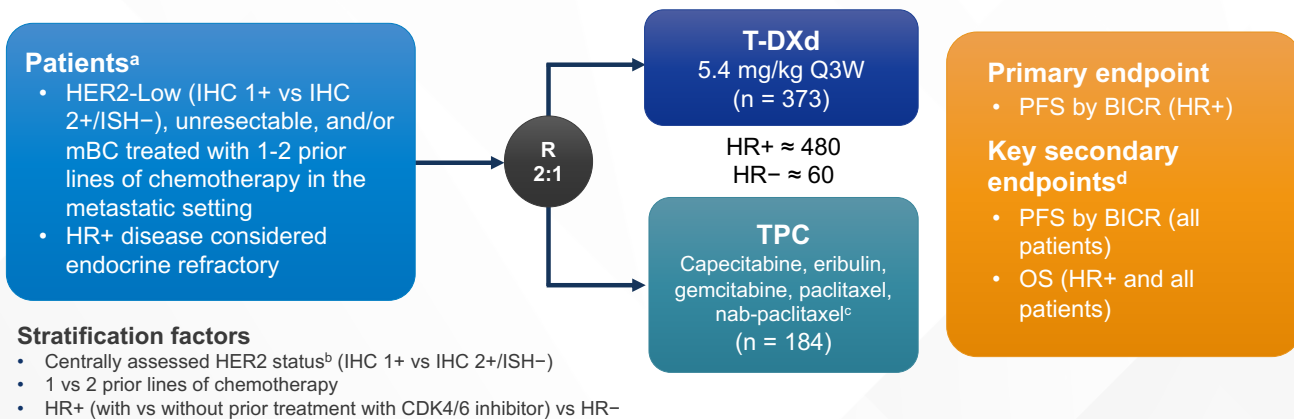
Patients$^a$
• HER2-Low (IHC 1+ vs IHC 2+/ISH−), unresectable, and/or mBC treated with 1-2 prior lines of chemotherapy in the metastatic setting
• HR+ disease considered endocrine refractory

R
2:1

T-DXd
5.4 mg/kg Q3W
(n = 373)

HR+ ≈ 480
HR− ≈ 60

TPC
Capecitabine, eribulin, gemcitabine, paclitaxel, nab-paclitaxel$^c$
(n = 184)

Primary endpoint
• PFS by BICR (HR+)

Key secondary endpoints$^d$
• PFS by BICR (all patients)
• OS (HR+ and all patients)

Stratification factors
• Centrally assessed HER2 status$^b$ (IHC 1+ vs IHC 2+/ISH−)
• 1 vs 2 prior lines of chemotherapy
• HR+ (with vs without prior treatment with CDK4/6 inhibitor) vs HR−